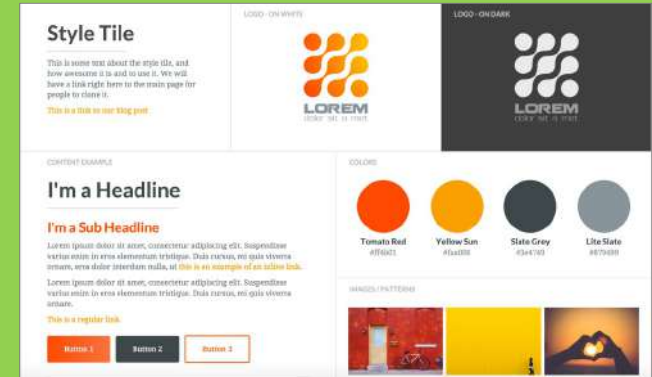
Style Tile

This is some text about the style tile, and how awesome it is and to use it. We will have a link right here to the main page for people to clone it.

This is a link to our blog post

LOGO - ON WHITE

LOREM
dolor sit a met

LOGO - ON DARK

LOREM
dolor sit a met

CONTENT EXAMPLE

I'm a Headline

I'm a Sub Headline

Lorem ipsum dolor sit amet, consectetur adipiscing elit. Suspendisse varius enim in eros elementum tristique. Duis cursus, mi quis viverra ornare, eros dolor interdum nulla, ut this is an example of an inline link.

Lorem ipsum dolor sit amet, consectetur adipiscing elit. Suspendisse varius enim in eros elementum tristique. Duis cursus, mi quis viverra ornare.

This is a regular link

Button 1 Button 2 Button 3

COLORS

Tomato Red
#ff4b01

Yellow Sun
#faa000

Slate Grey
#3e4749

Lite Slate
#879499

IMAGES / PATTERNS